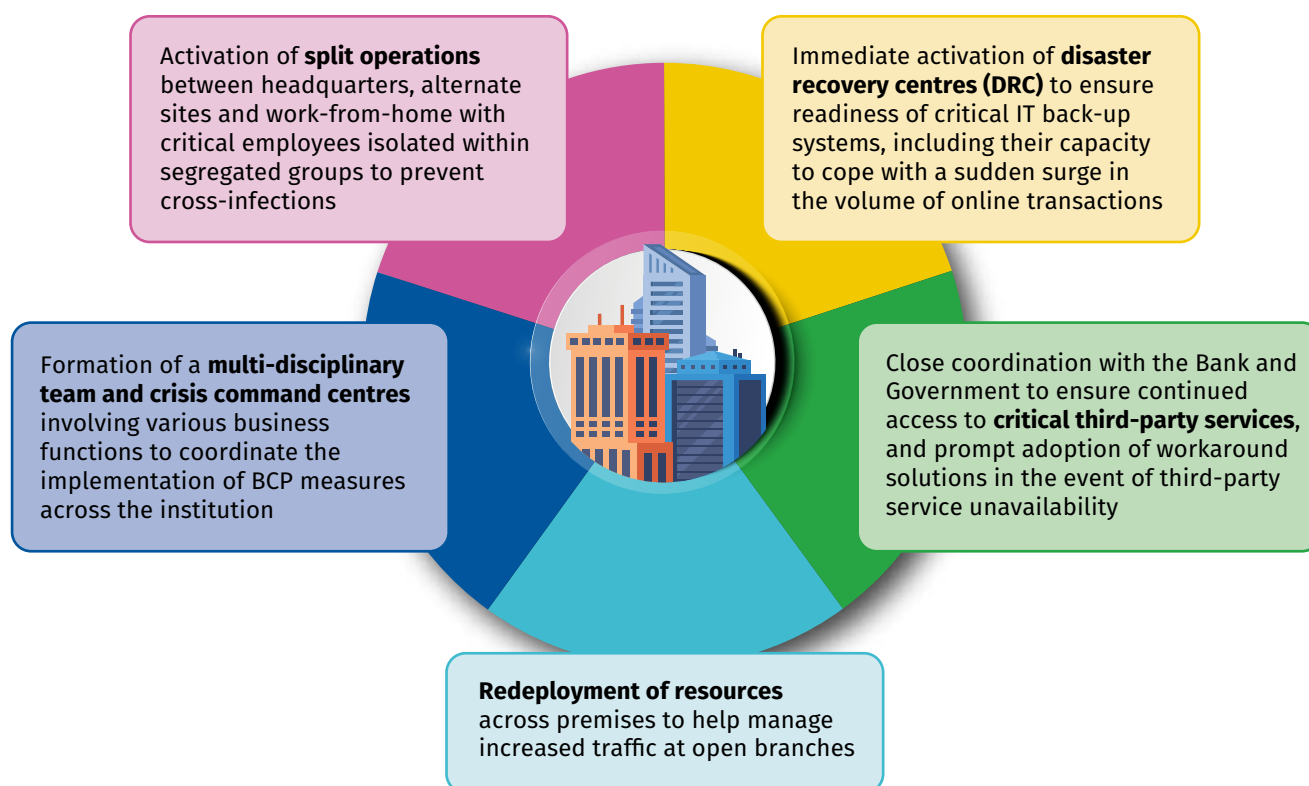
Activation of split operations between headquarters, alternate sites and work-from-home with critical employees isolated within segregated groups to prevent cross-infections

Immediate activation of disaster recovery centres (DRC) to ensure readiness of critical IT back-up systems, including their capacity to cope with a sudden surge in the volume of online transactions

Formation of a multi-disciplinary team and crisis command centres involving various business functions to coordinate the implementation of BCP measures across the institution

Close coordination with the Bank and Government to ensure continued access to critical third-party services, and prompt adoption of workaround solutions in the event of third-party service unavailability

Redeployment of resources across premises to help manage increased traffic at open branches